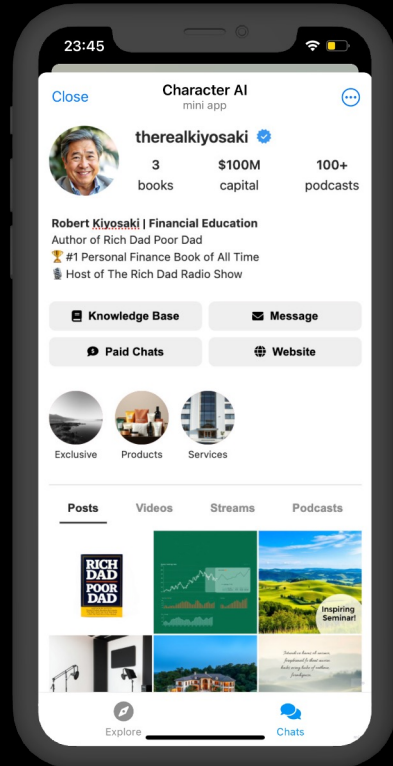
23:45

Close

Character AI
mini app

therealkiyosaki

3
books

$100M
capital

100+
podcasts

Robert Kiyosaki | Financial Education
Author of Rich Dad Poor Dad
🏆#1 Personal Finance Book of All Time
🎙️Host of The Rich Dad Radio Show

Knowledge Base

Message

Paid Chats

Website

Exclusive

Products

Services

Posts

Videos

Streams

Podcasts

RICH DAD POOR DAD

Inspiring Seminar!

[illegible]

Explore

Chats